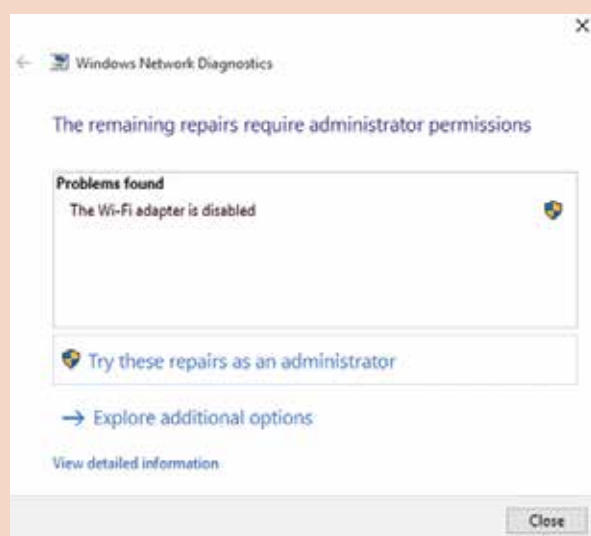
×

Windows Network Diagnostics

The remaining repairs require administrator permissions

Problems found
The Wi-Fi adapter is disabled

Try these repairs as an administrator

→ Explore additional options

View detailed information

Close